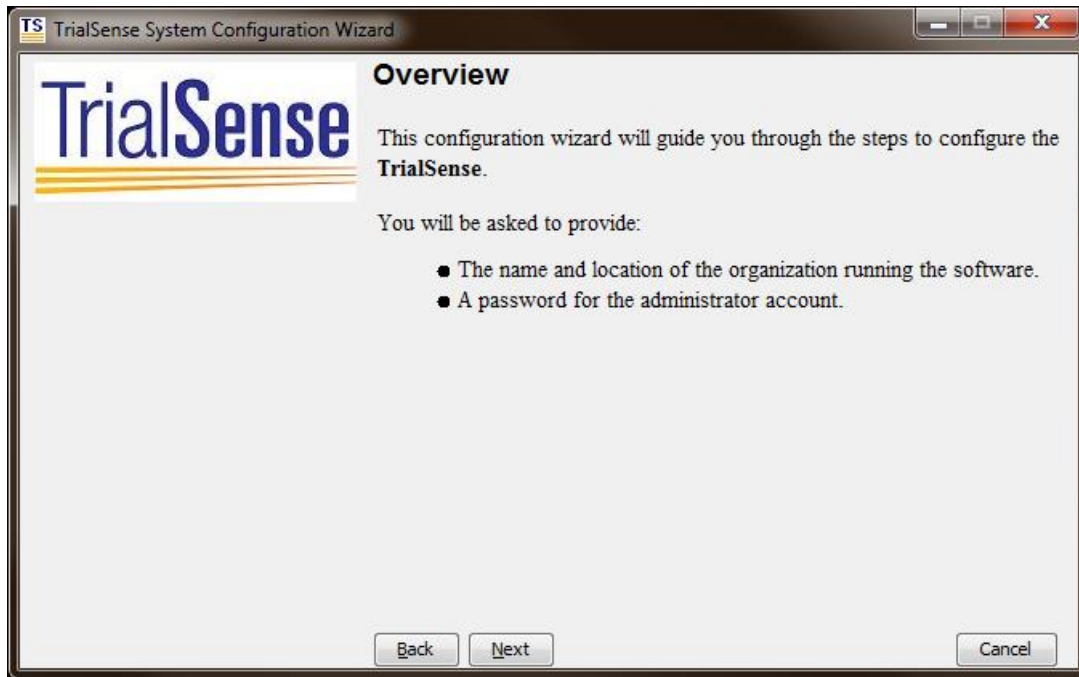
TS TrialSense System Configuration Wizard

TrialSense

Overview

This configuration wizard will guide you through the steps to configure the **TrialSense**.

You will be asked to provide:

- The name and location of the organization running the software.
- A password for the administrator account.

Back Next Cancel